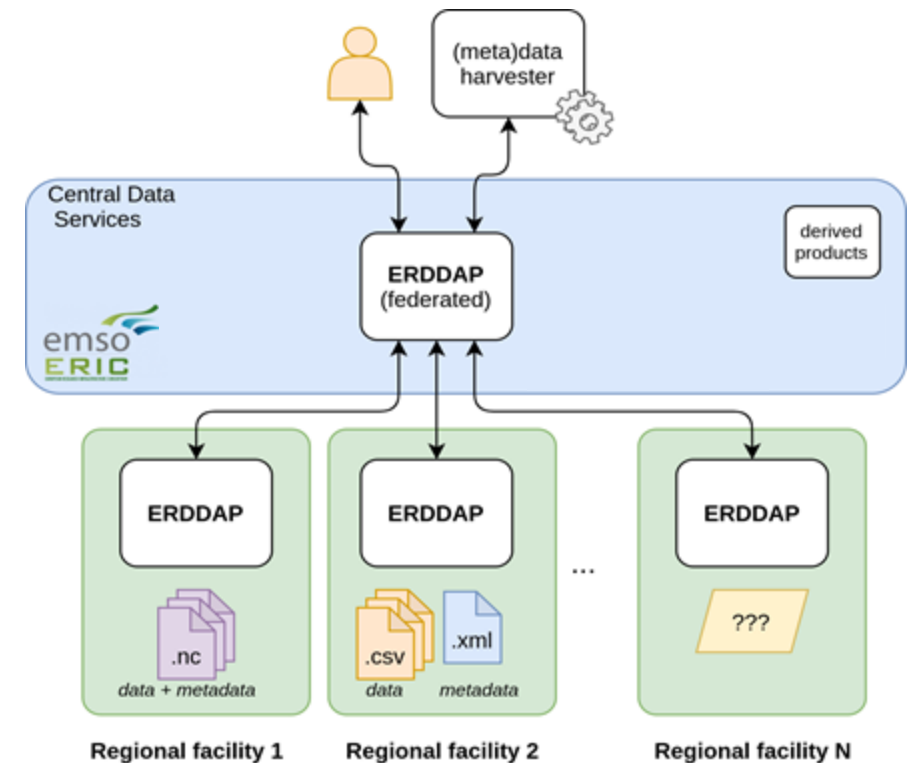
(meta)data harvester

Central Data Services

derived products

ERDDAP
(federated)

emso
ERIC

ERDDAP

.nc
data + metadata

ERDDAP

.csv
data

.xml
metadata

...

ERDDAP

???

Regional facility 1

Regional facility 2

Regional facility N